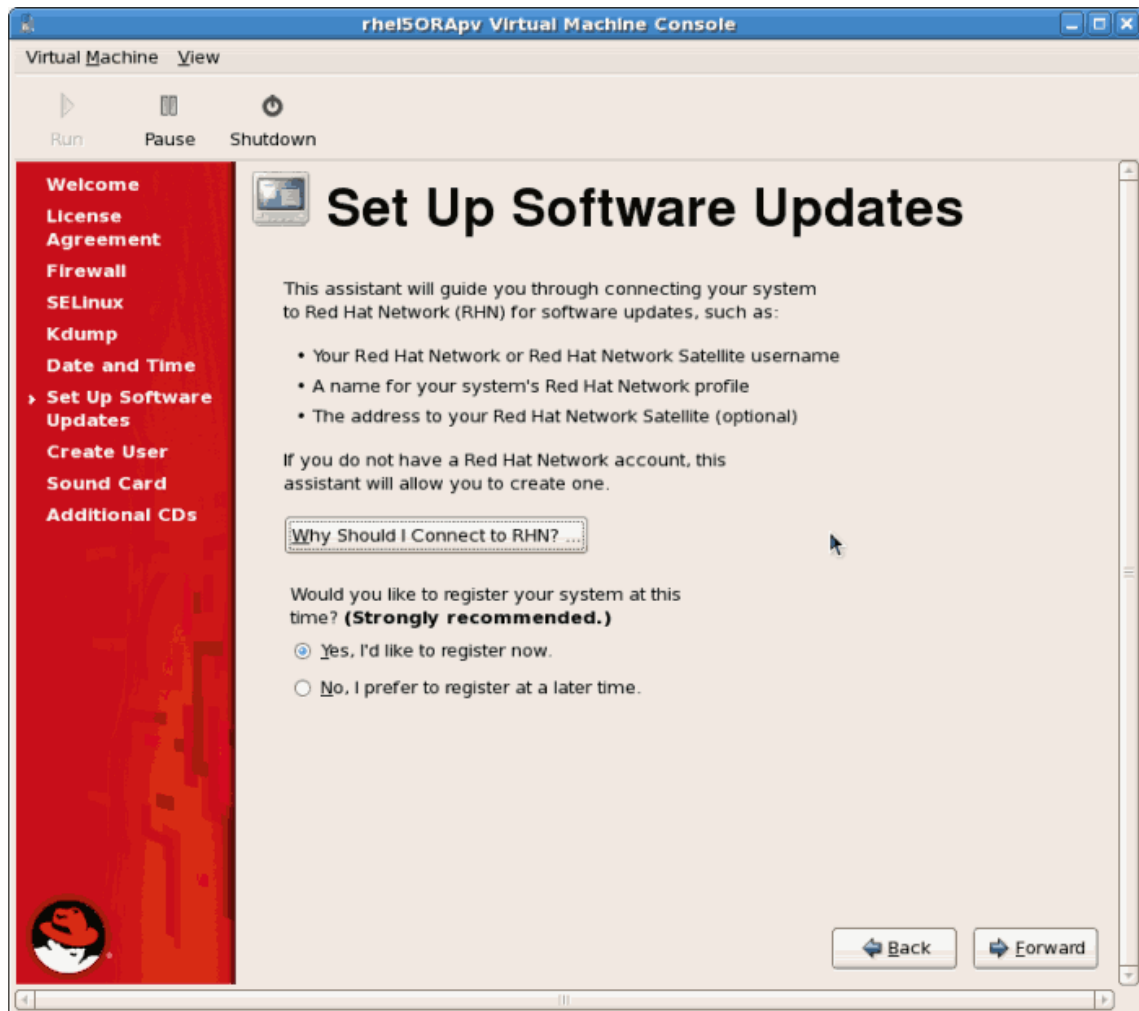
rhel5ORApv Virtual Machine Console

Virtual Machine View

Run Pause Shutdown

Welcome
License Agreement
Firewall
SELinux
Kdump
Date and Time
Set Up Software Updates
Create User
Sound Card
Additional CDs

Set Up Software Updates

This assistant will guide you through connecting your system to Red Hat Network (RHN) for software updates, such as:

• Your Red Hat Network or Red Hat Network Satellite username
• A name for your system's Red Hat Network profile
• The address to your Red Hat Network Satellite (optional)

If you do not have a Red Hat Network account, this assistant will allow you to create one.

Why Should I Connect to RHN? ...

Would you like to register your system at this time? **(Strongly recommended.)**

Yes, I'd like to register now.

No, I prefer to register at a later time.

Back Forward